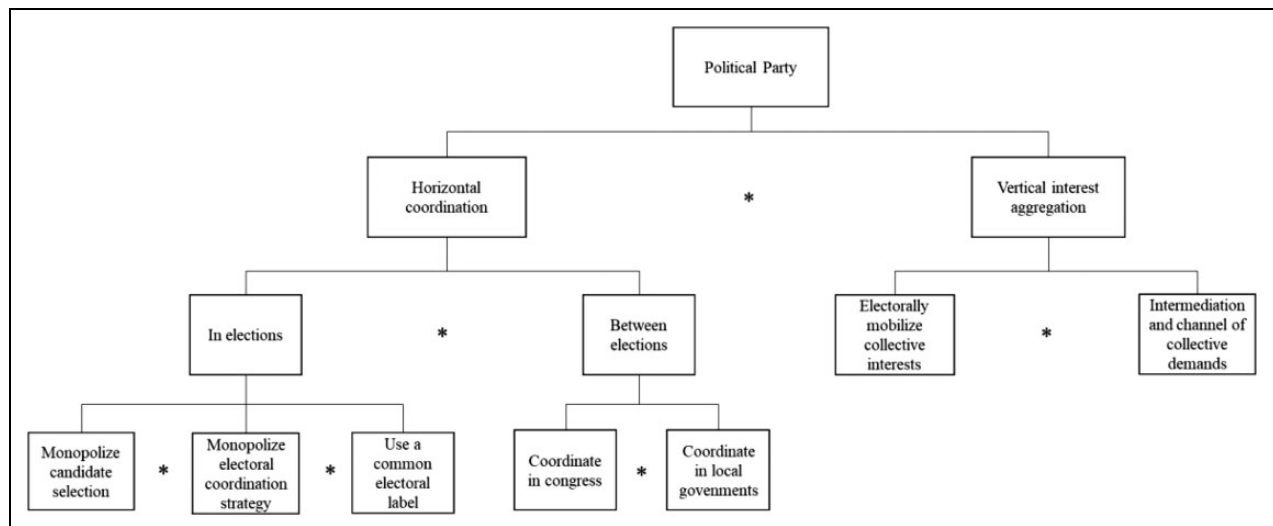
Political Party

Horizontal coordination

*

Vertical interest aggregation

In elections

*

Between elections

Electorally mobilize collective interests

*

Intermediation and channel of collective demands

Monopolize candidate selection

*

Monopolize electoral coordination strategy

*

Use a common electoral label

Coordinate in congress

*

Coordinate in local govenments